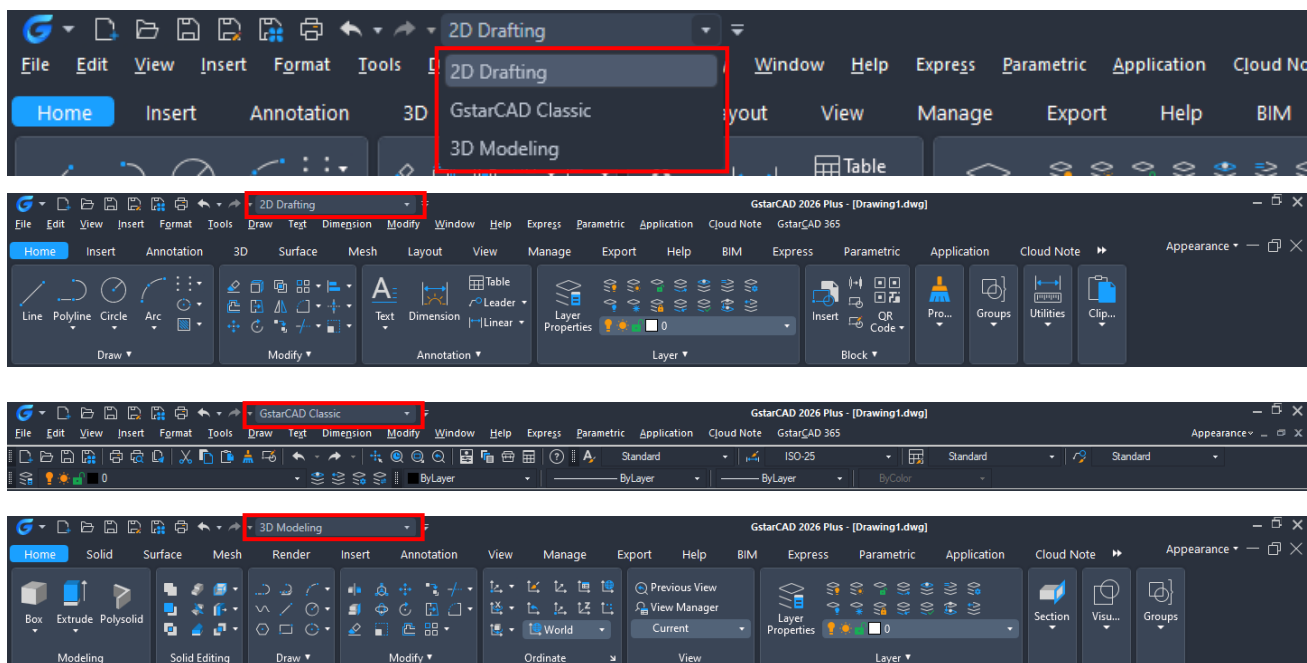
2D Drafting

File Edit View Insert Format Tools D Window Help Express Parametric Application Cloud No

2D Drafting
GstarCAD Classic
3D Modeling

Home Insert Annotation 3D ayout View Manage Export Help BIM

Table

2D Drafting GstarCAD 2026 Plus - [Drawing1.dwg]

File Edit View Insert Format Tools Draw Text Dimension Modify Window Help Express Parametric Application Cloud Note GstarCAD 365

Home Insert Annotation 3D Surface Mesh Layout View Manage Export Help BIM Express Parametric Application Cloud Note Appearance

Line Polyline Circle Arc Text Dimension Table Leader Linear Layer Properties 0 Insert QR Code Pro... Groups Utilities Clip...

Draw Modify Annotation Layer Block

GstarCAD Classic GstarCAD 2026 Plus - [Drawing1.dwg]

File Edit View Insert Format Tools Draw Text Dimension Modify Window Help Express Parametric Application Cloud Note GstarCAD 365 Appearance

Standard ISO-25 Standard Standard

0 ByLayer ByLayer ByLayer ByColor

3D Modeling GstarCAD 2026 Plus - [Drawing1.dwg]

Home Solid Surface Mesh Render Insert Annotation View Manage Export Help BIM Express Parametric Application Cloud Note Appearance

Box Extrude Polysolid World Previous View View Manager Current Layer Properties 0 Section Visu... Groups

Modeling Solid Editing Draw Modify Ordinate View Layer